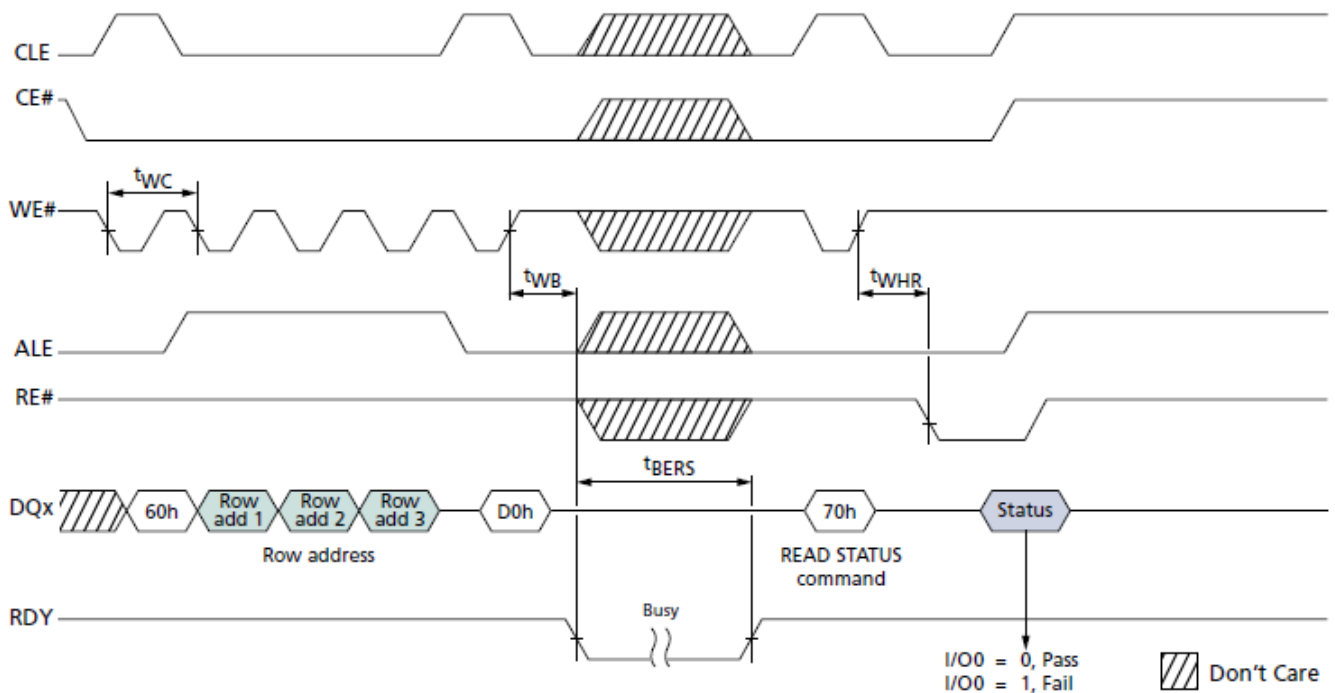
CLE

CE#

$t_{WC}$

WE#

$t_{WB}$

$t_{WHR}$

ALE

RE#

$t_{BERS}$

DQx

60h

Row add 1

Row add 2

Row add 3

D0h

70h

Status

Row address

READ STATUS command

RDY

Busy

I/O0 = 0, Pass
I/O0 = 1, Fail

Don't Care